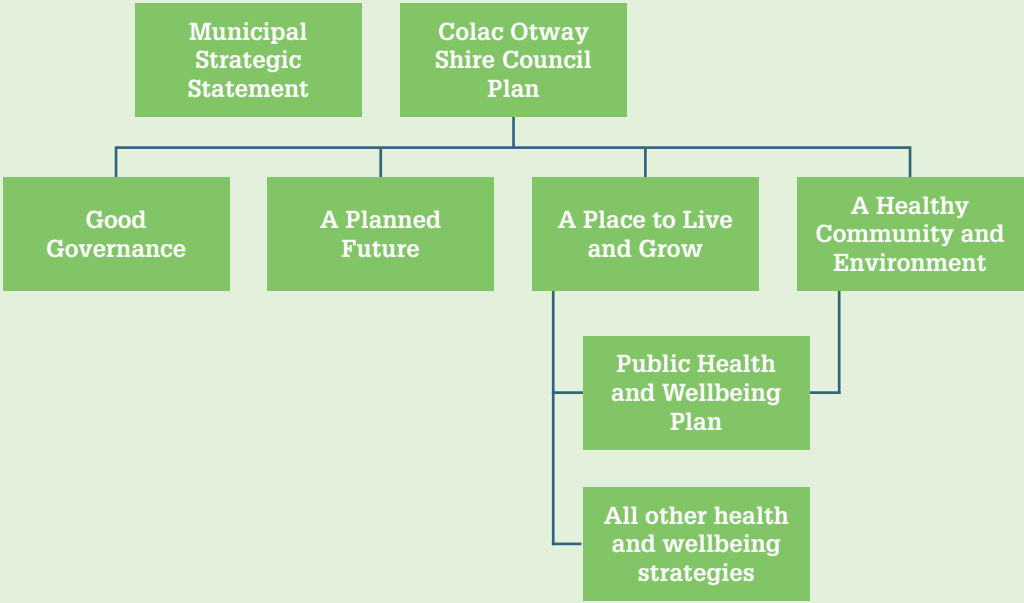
Municipal Strategic Statement

Colac Otway Shire Council Plan

Good Governance

A Planned Future

A Place to Live and Grow

A Healthy Community and Environment

Public Health and Wellbeing Plan

All other health and wellbeing strategies